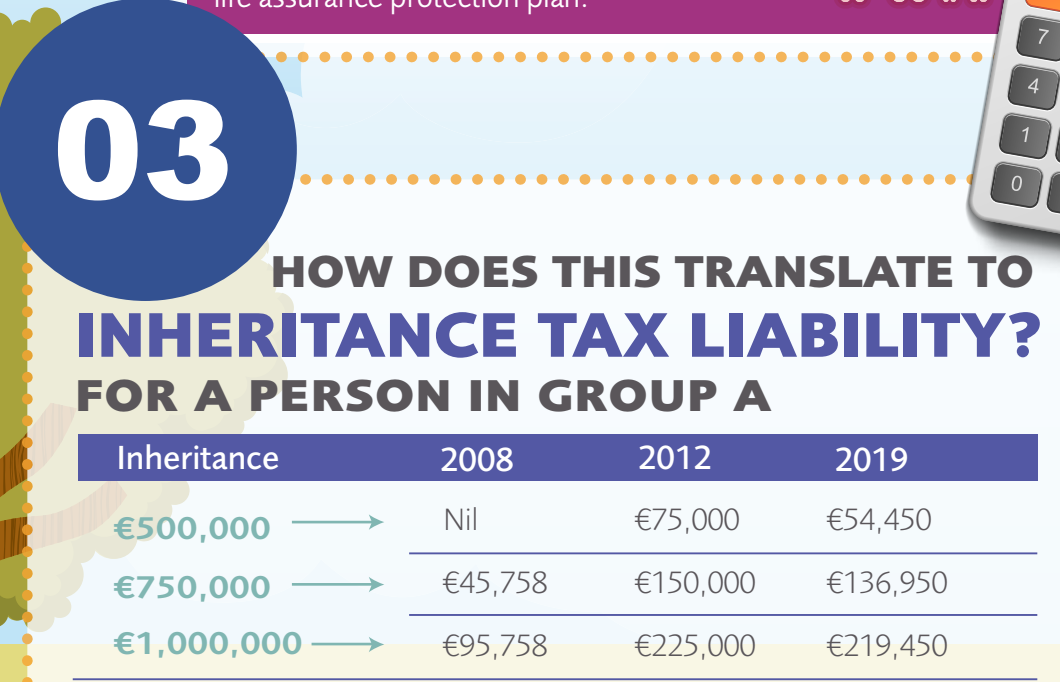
life assurance protection plan.

03

HOW DOES THIS TRANSLATE TO
INHERITANCE TAX LIABILITY?
FOR A PERSON IN GROUP A

| Inheritance | 2008 | 2012 | 2019 |
|---|---|---|---|
| €500,000 | Nil | €75,000 | €54,450 |
| €750,000 | €45,758 | €150,000 | €136,950 |
| €1,000,000 | €95,758 | €225,000 | €219,450 |

7
4
1
0